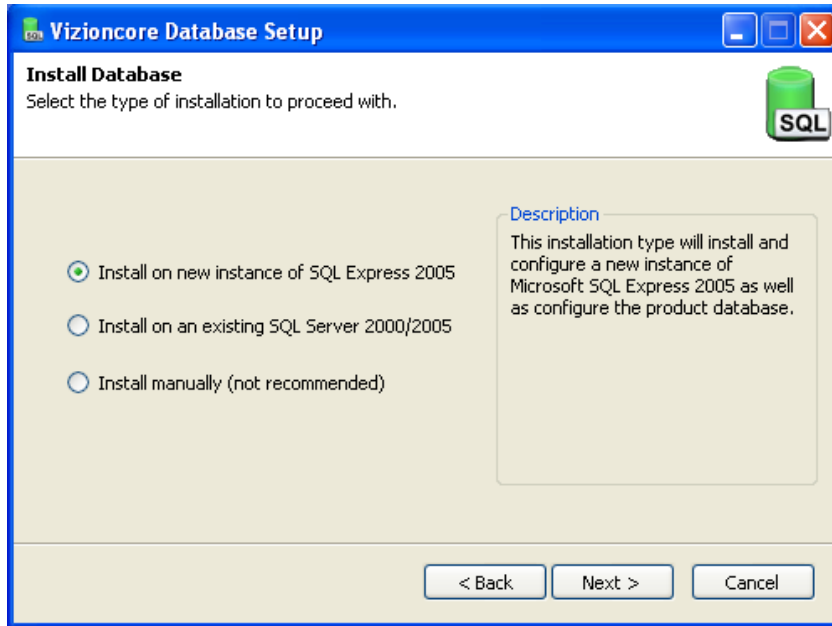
Vizioncore Database Setup

Install Database
Select the type of installation to proceed with.

SQL

Install on new instance of SQL Express 2005

Install on an existing SQL Server 2000/2005

Install manually (not recommended)

Description
This installation type will install and configure a new instance of Microsoft SQL Express 2005 as well as configure the product database.

< Back
Next >
Cancel